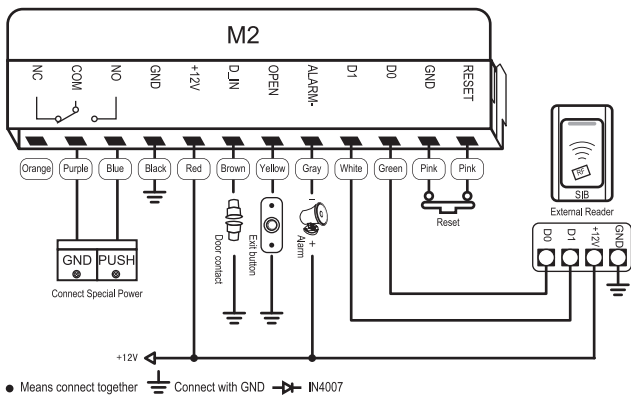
M2

NC
COM
NO
GND
+12V
D_IN
OPEN
ALARM-
D1
D0
GND
RESET

Orange
Purple
Blue
Black
Red
Brown
Yellow
Gray
White
Green
Pink
Pink

GND
PUSH
Connect Special Power

Door contact
Exit button
Alarm
Reset

SIB
External Reader
D0
D1
+12V
GND

+12V

● Means connect together Connect with GND IN4007